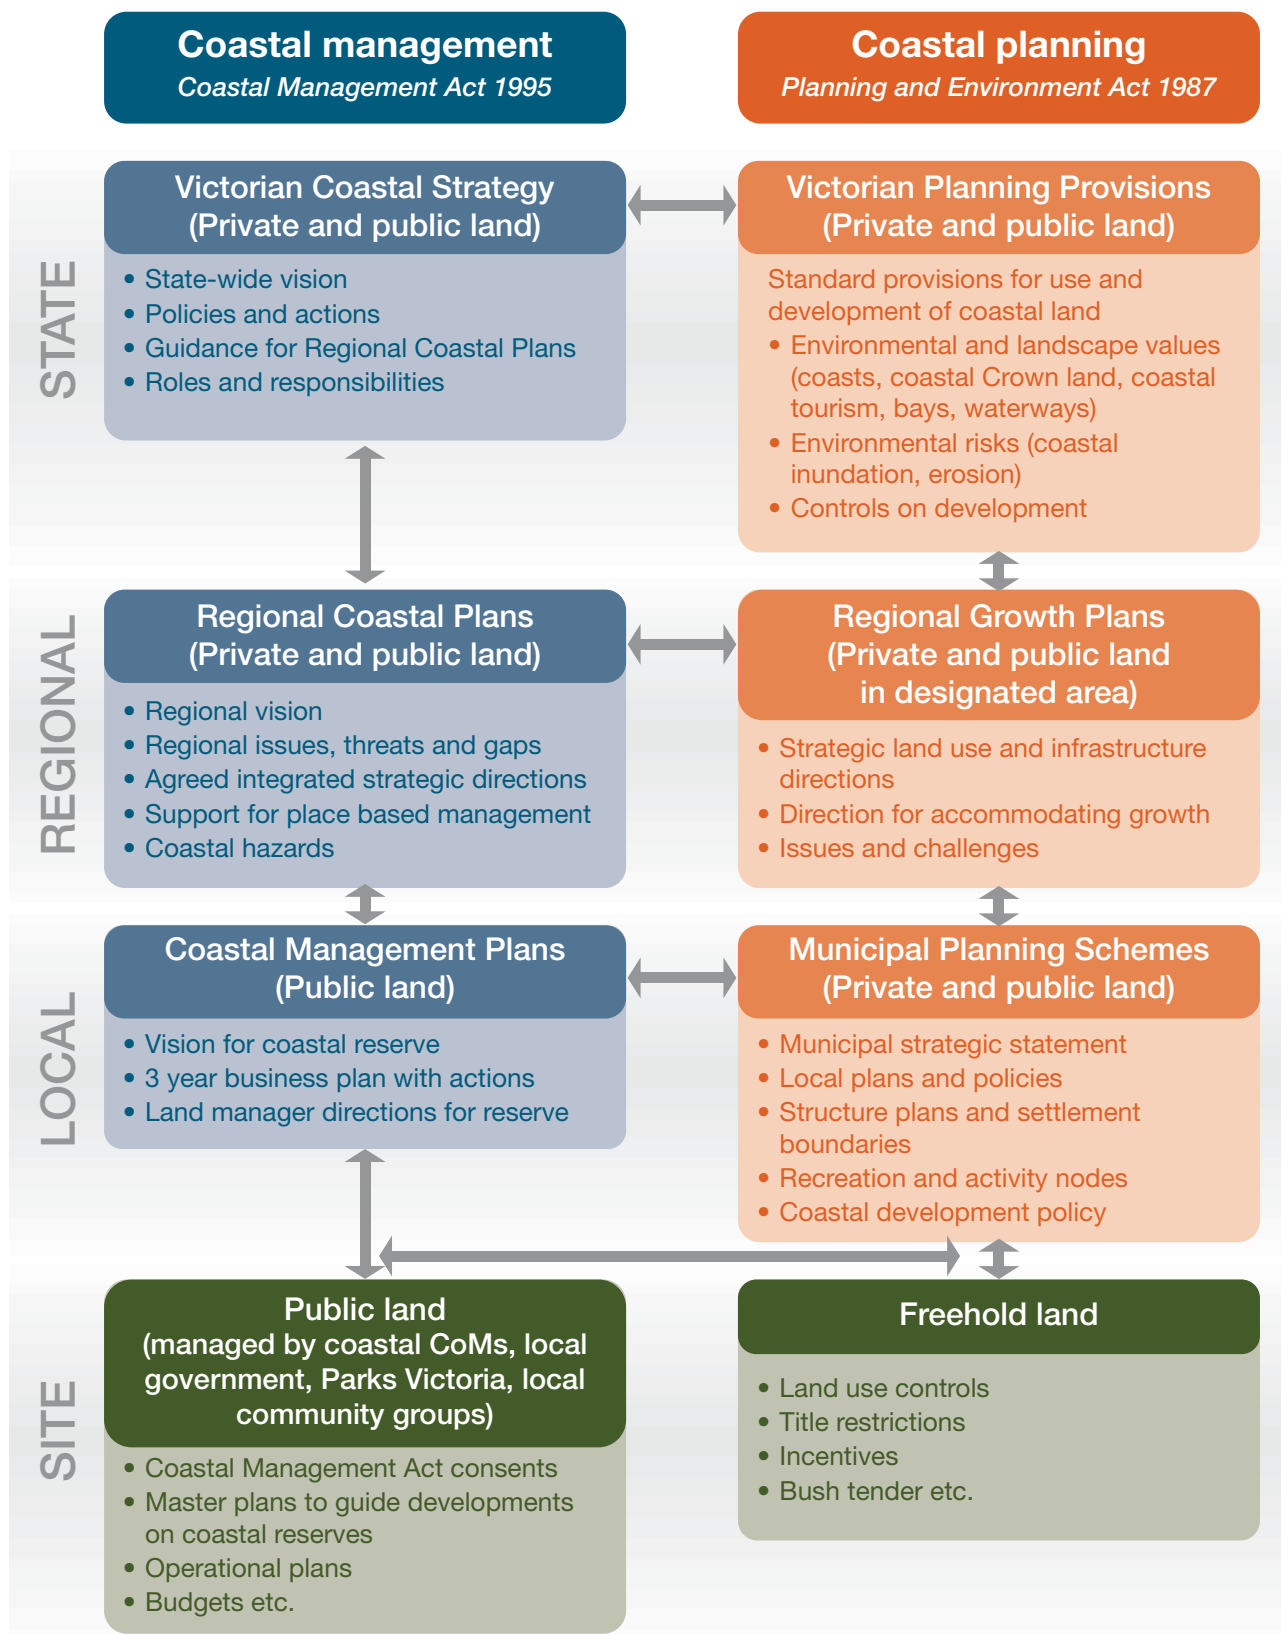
Coastal management
Coastal Management Act 1995

Coastal planning
Planning and Environment Act 1987

STATE

Victorian Coastal Strategy (Private and public land)

• State-wide vision
• Policies and actions
• Guidance for Regional Coastal Plans
• Roles and responsibilities

Victorian Planning Provisions (Private and public land)

Standard provisions for use and development of coastal land
• Environmental and landscape values (coasts, coastal Crown land, coastal tourism, bays, waterways)
• Environmental risks (coastal inundation, erosion)
• Controls on development

REGIONAL

Regional Coastal Plans (Private and public land)

• Regional vision
• Regional issues, threats and gaps
• Agreed integrated strategic directions
• Support for place based management
• Coastal hazards

Regional Growth Plans (Private and public land in designated area)

• Strategic land use and infrastructure directions
• Direction for accommodating growth
• Issues and challenges

LOCAL

Coastal Management Plans (Public land)

• Vision for coastal reserve
• 3 year business plan with actions
• Land manager directions for reserve

Municipal Planning Schemes (Private and public land)

• Municipal strategic statement
• Local plans and policies
• Structure plans and settlement boundaries
• Recreation and activity nodes
• Coastal development policy

SITE

Public land (managed by coastal CoMs, local government, Parks Victoria, local community groups)

• Coastal Management Act consents
• Master plans to guide developments on coastal reserves
• Operational plans
• Budgets etc.

Freehold land

• Land use controls
• Title restrictions
• Incentives
• Bush tender etc.